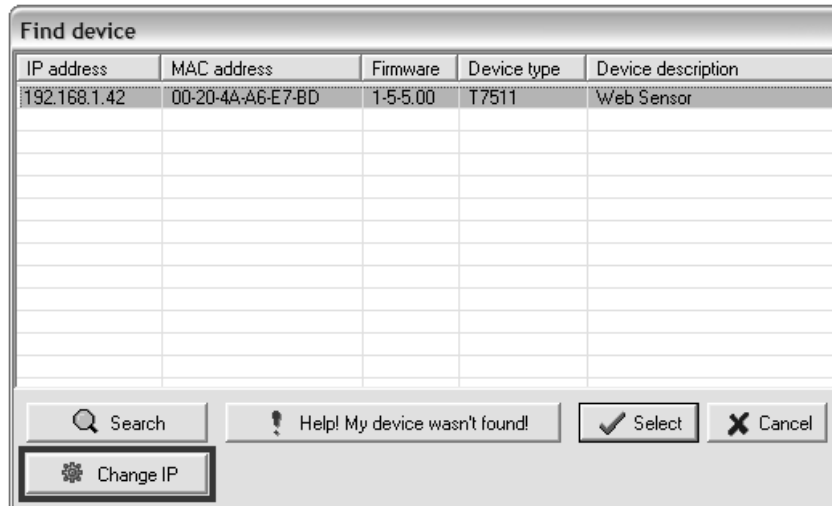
Find device

| IP address | MAC address | Firmware | Device type | Device description |
|---|---|---|---|---|
| 192.168.1.42 | 00-20-4A-A6-E7-BD | 1-5-5.00 | T7511 | Web Sensor |

Search

Help! My device wasn't found!

Select

Cancel

Change IP